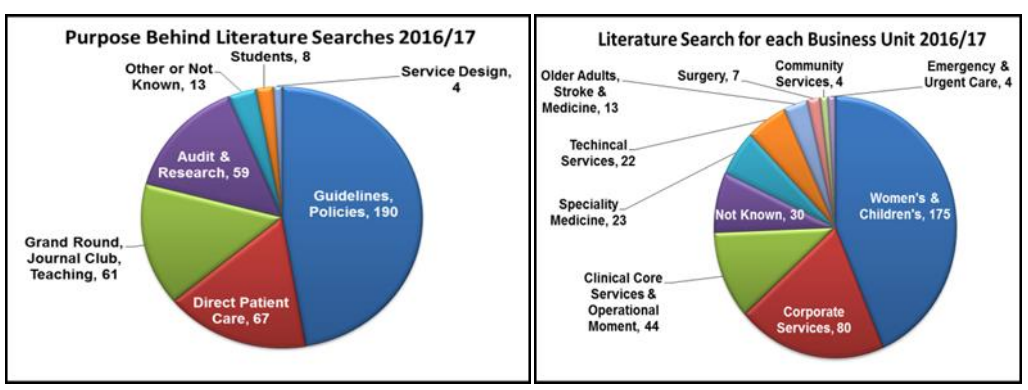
Purpose Behind Literature Searches 2016/17

Students, 8

Service Design, 4

Other or Not Known, 13

Audit & Research, 59

Guidelines, Policies, 190

Grand Round, Journal Club, Teaching, 61

Direct Patient Care, 67

Literature Search for each Business Unit 2016/17

Older Adults, Stroke & Medicine, 13

Surgery, 7

Community Services, 4

Emergency & Urgent Care, 4

Techincal Services, 22

Speciality Medicine, 23

Not Known, 30

Women's & Children's, 175

Clinical Core Services & Operational Moment, 44

Corporate Services, 80